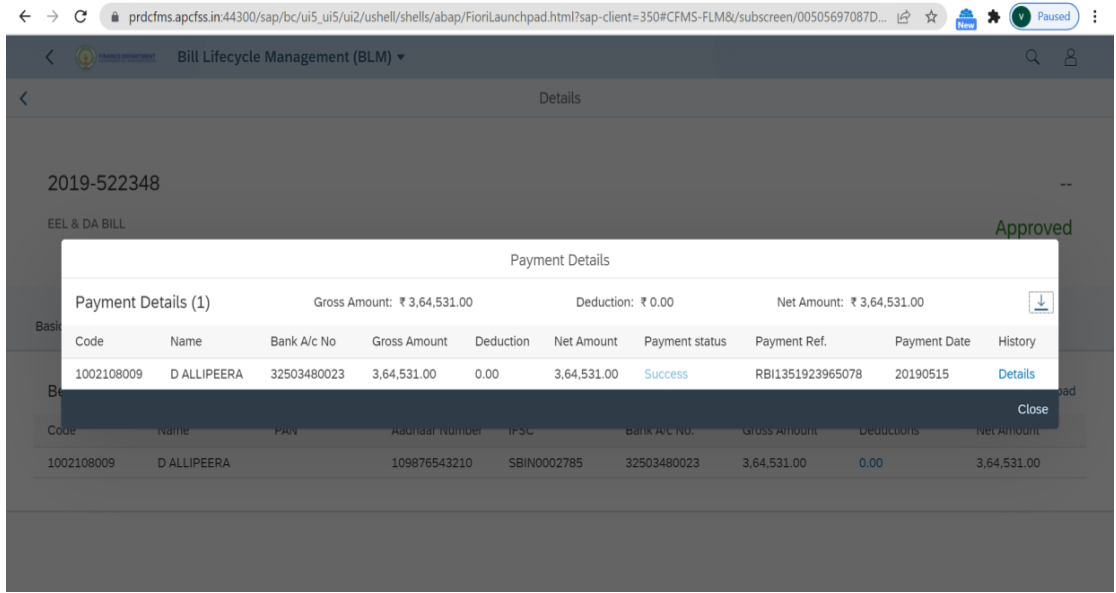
prdcfms.apcfss.in:44300/sap/bc/ui5_ui5/ui2/ushell/shells/abap/FioriLaunchpad.html?sap-client=350#CFMS-FLM&/subscreen/00505697087D...

New

V Paused

Bill Lifecycle Management (BLM) ▾

Details

2019-522348

EEL & DA BILL

--

Approved

Payment Details

Payment Details (1)

Gross Amount: ₹ 3,64,531.00

Deduction: ₹ 0.00

Net Amount: ₹ 3,64,531.00

| Code | Name | Bank A/c No | Gross Amount | Deduction | Net Amount | Payment status | Payment Ref. | Payment Date | History |
|---|---|---|---|---|---|---|---|---|---|
| 1002108009 | D ALLIPEERA | 32503480023 | 3,64,531.00 | 0.00 | 3,64,531.00 | Success | RBI1351923965078 | 20190515 | Details |

Close

Basi

Be

Code | Name | PAN | Aadhaar Number | IFSC | Bank A/c No. | Gross Amount | Deductions | Net Amount

| Code | Name | PAN | Aadhaar Number | IFSC | Bank A/c No. | Gross Amount | Deductions | Net Amount |
|---|---|---|---|---|---|---|---|---|
| 1002108009 | D ALLIPEERA | | 109876543210 | SBIN0002785 | 32503480023 | 3,64,531.00 | 0.00 | 3,64,531.00 |